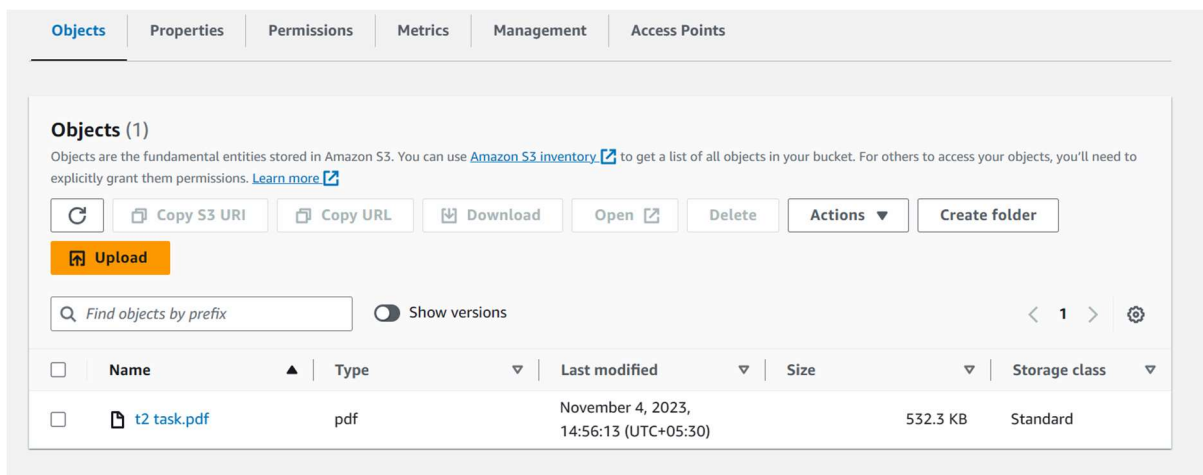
Objects Properties Permissions Metrics Management Access Points

Objects (1)

Objects are the fundamental entities stored in Amazon S3. You can use Amazon S3 inventory to get a list of all objects in your bucket. For others to access your objects, you'll need to explicitly grant them permissions. Learn more

Copy S3 URI Copy URL Download Open Delete Actions Create folder

Upload

Find objects by prefix Show versions 1

| | Name | Type | Last modified | Size | Storage class |
|---|---|---|---|---|---|
| | t2 task.pdf | pdf | November 4, 2023, 14:56:13 (UTC+05:30) | 532.3 KB | Standard |